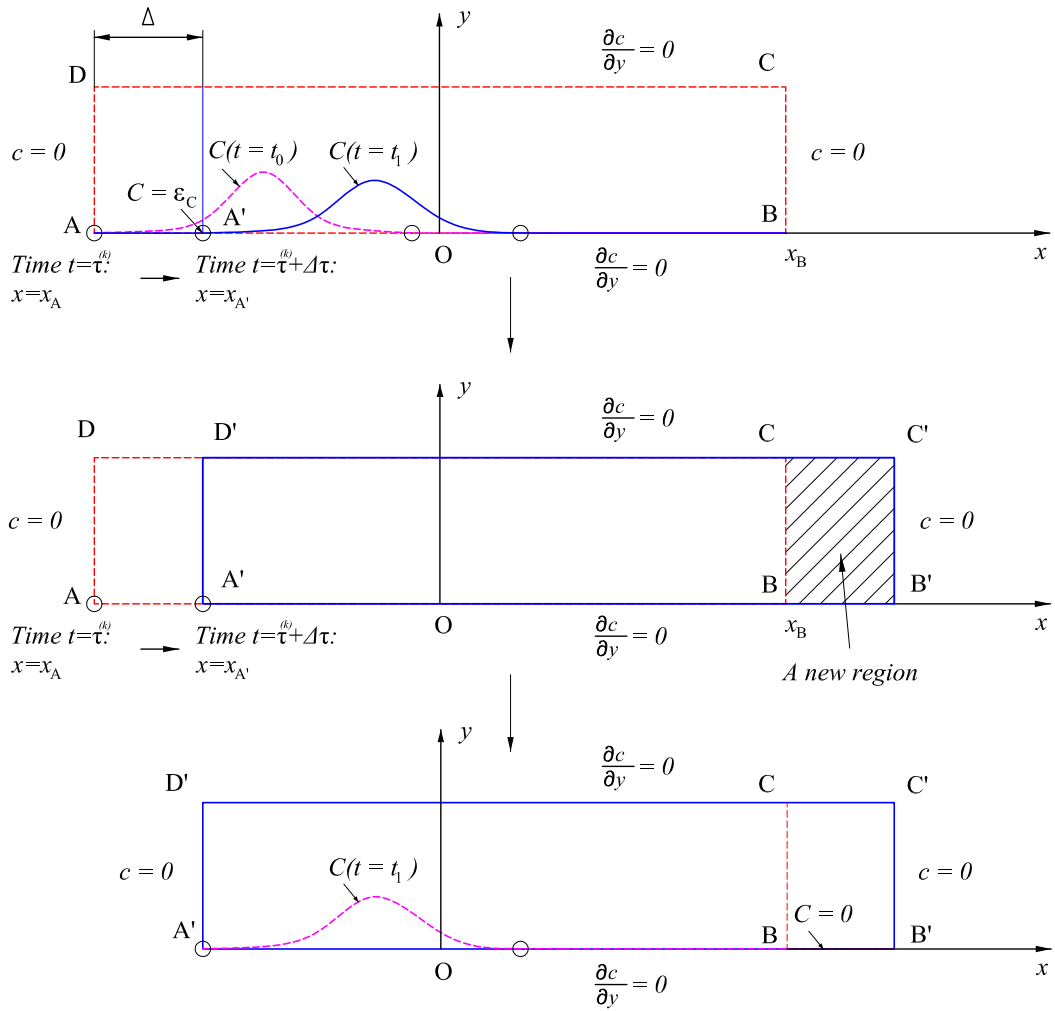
Δ

$y$

$\frac{\partial c}{\partial y} = 0$

D

C

$c = 0$

$C(t = t_0)$

$C(t = t_1)$

$c = 0$

$C = \varepsilon_C$

A

A'

B

Time $t=\tau^{(k)}$:
$x=x_A$

Time $t=\tau^{(k)}+\Delta\tau$:
$x=x_{A'}$

O

$\frac{\partial c}{\partial y} = 0$

$x_B$

$x$

$y$

$\frac{\partial c}{\partial y} = 0$

D

D'

C

C'

$c = 0$

$c = 0$

A

A'

B

B'

Time $t=\tau^{(k)}$:
$x=x_A$

Time $t=\tau^{(k)}+\Delta\tau$:
$x=x_{A'}$

O

$\frac{\partial c}{\partial y} = 0$

$x_B$

$x$

A new region

$y$

$\frac{\partial c}{\partial y} = 0$

D'

C

C'

$c = 0$

$C(t = t_1)$

$c = 0$

$C = 0$

A'

B

B'

O

$\frac{\partial c}{\partial y} = 0$

$x$